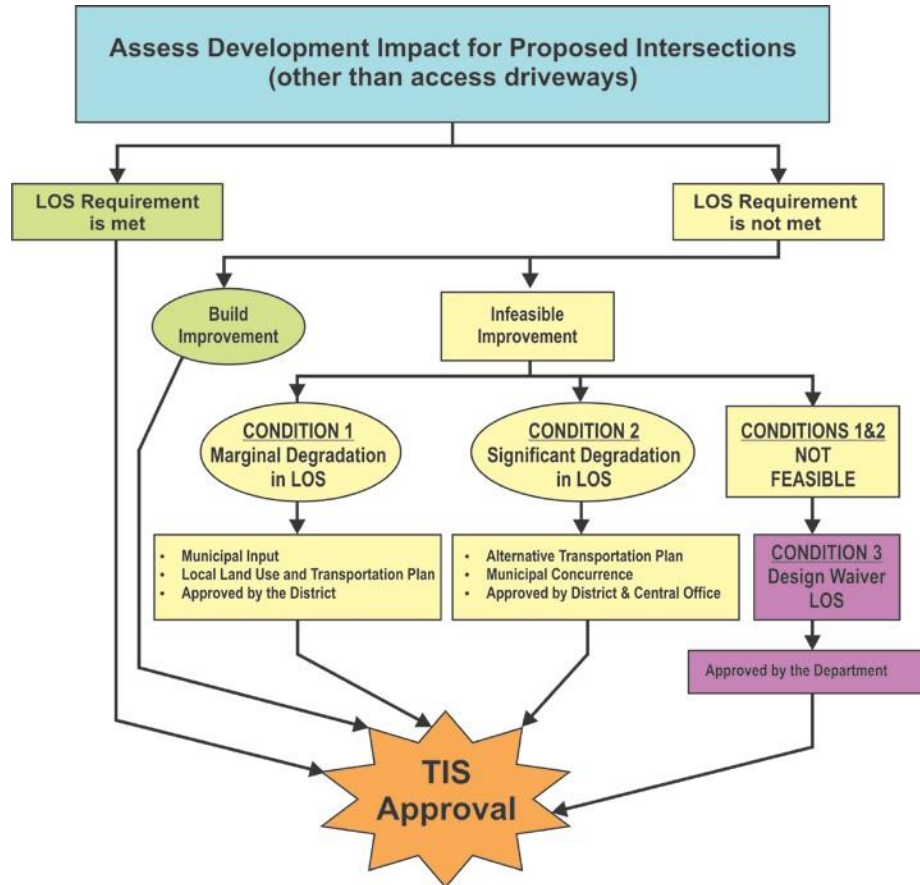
Assess Development Impact for Proposed Intersections (other than access driveways)

LOS Requirement is met

LOS Requirement is not met

Build Improvement

Infeasible Improvement

CONDITION 1
Marginal Degradation in LOS

CONDITION 2
Significant Degradation in LOS

CONDITIONS 1&2
NOT FEASIBLE

- Municipal Input
- Local Land Use and Transportation Plan
- Approved by the District

- Alternative Transportation Plan
- Municipal Concurrence
- Approved by District & Central Office

CONDITION 3
Design Waiver LOS

Approved by the Department

TIS Approval